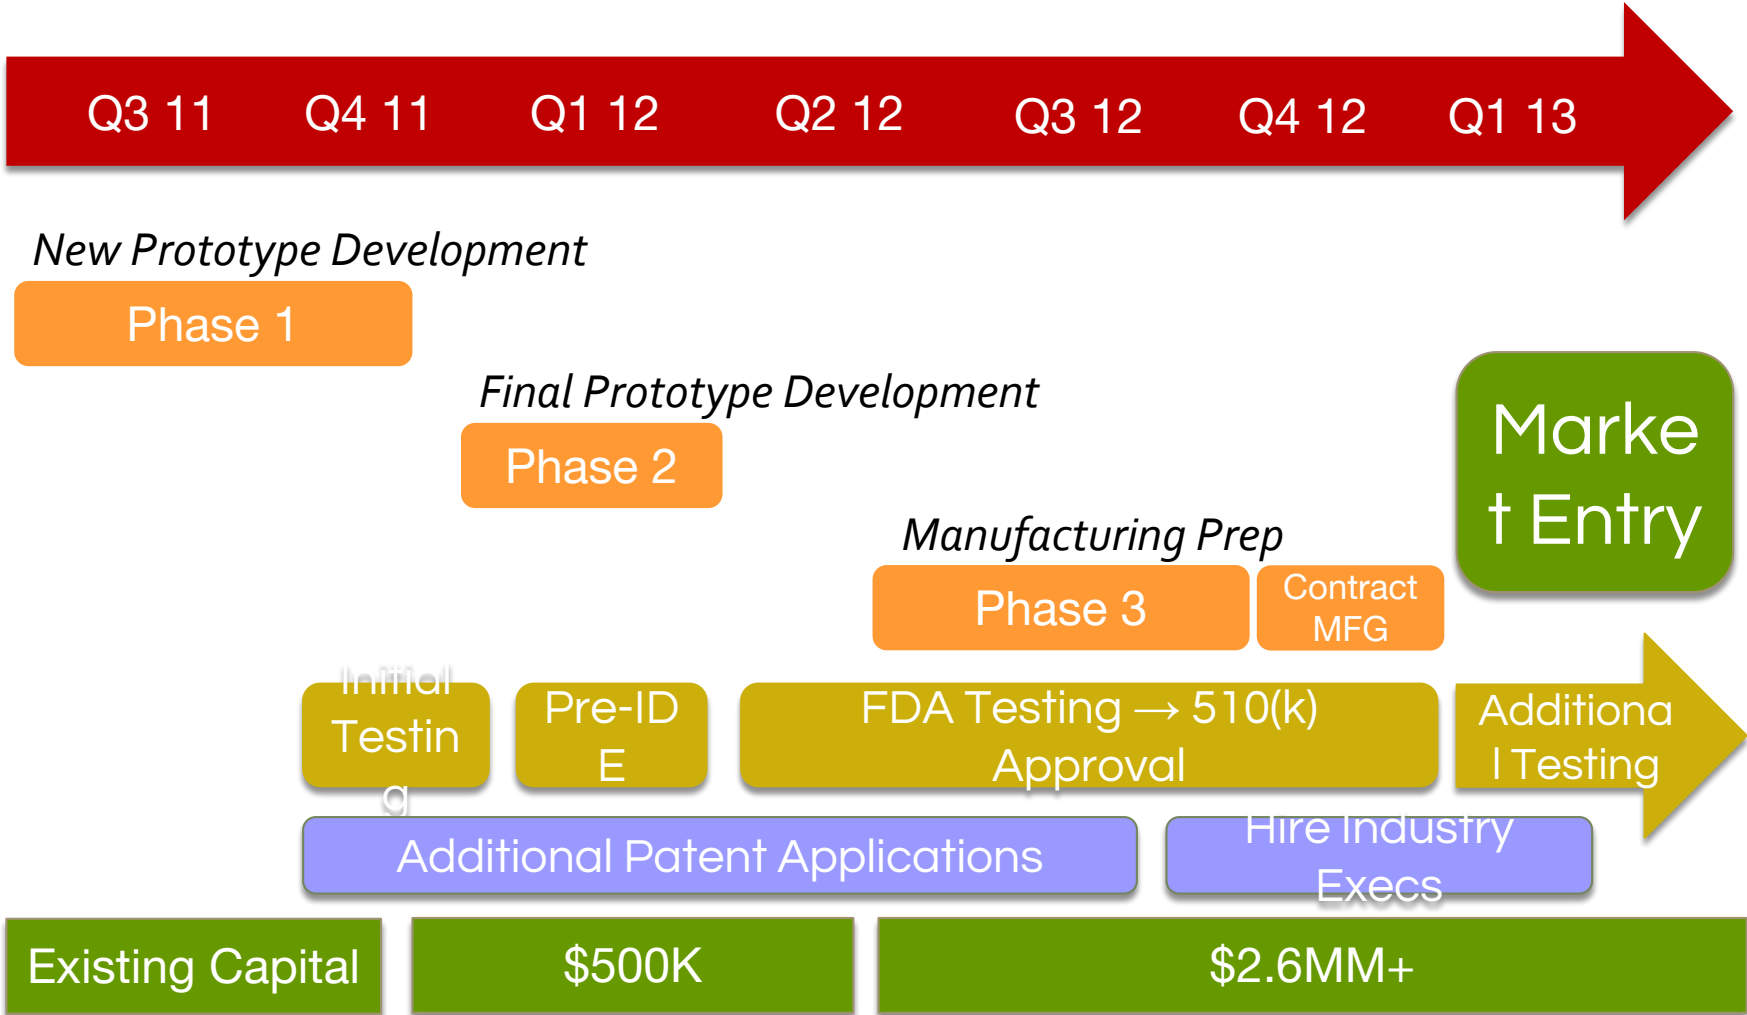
Q3 11 Q4 11 Q1 12 Q2 12 Q3 12 Q4 12 Q1 13

New Prototype Development

Phase 1

Final Prototype Development

Phase 2

Manufacturing Prep

Phase 3

Contract MFG

Market Entry

Initial Testing

Pre-IDE

FDA Testing → 510(k) Approval

Additional Testing

Additional Patent Applications

Hire Industry Execs

Existing Capital

$500K

$2.6MM+